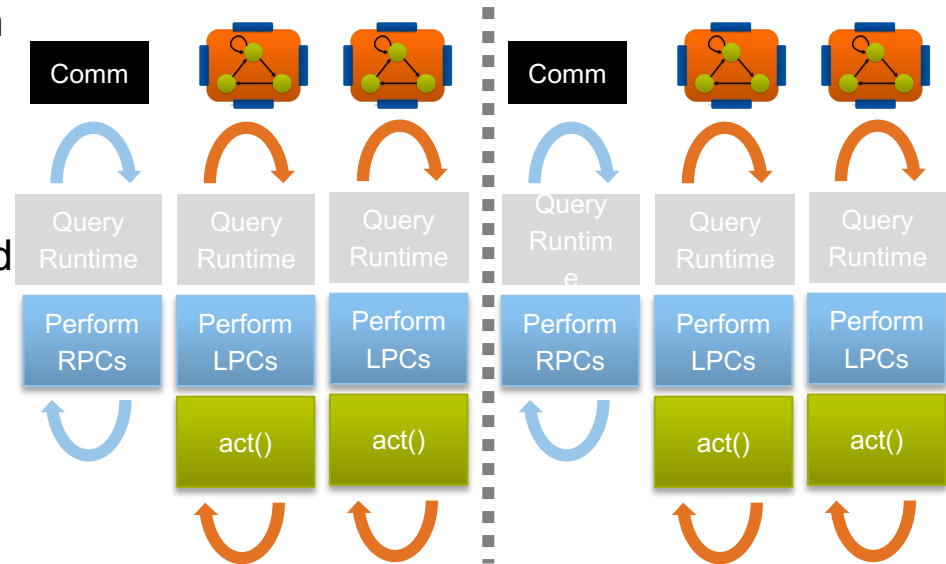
n

d

Comm

Query Runtime

Perform RPCs

Query Runtime

Perform LPCs

act()

Query Runtime

Perform LPCs

act()

Comm

Query Runtim e

Perform RPCs

Query Runtime

Perform LPCs

act()

Query Runtime

Perform LPCs

act()